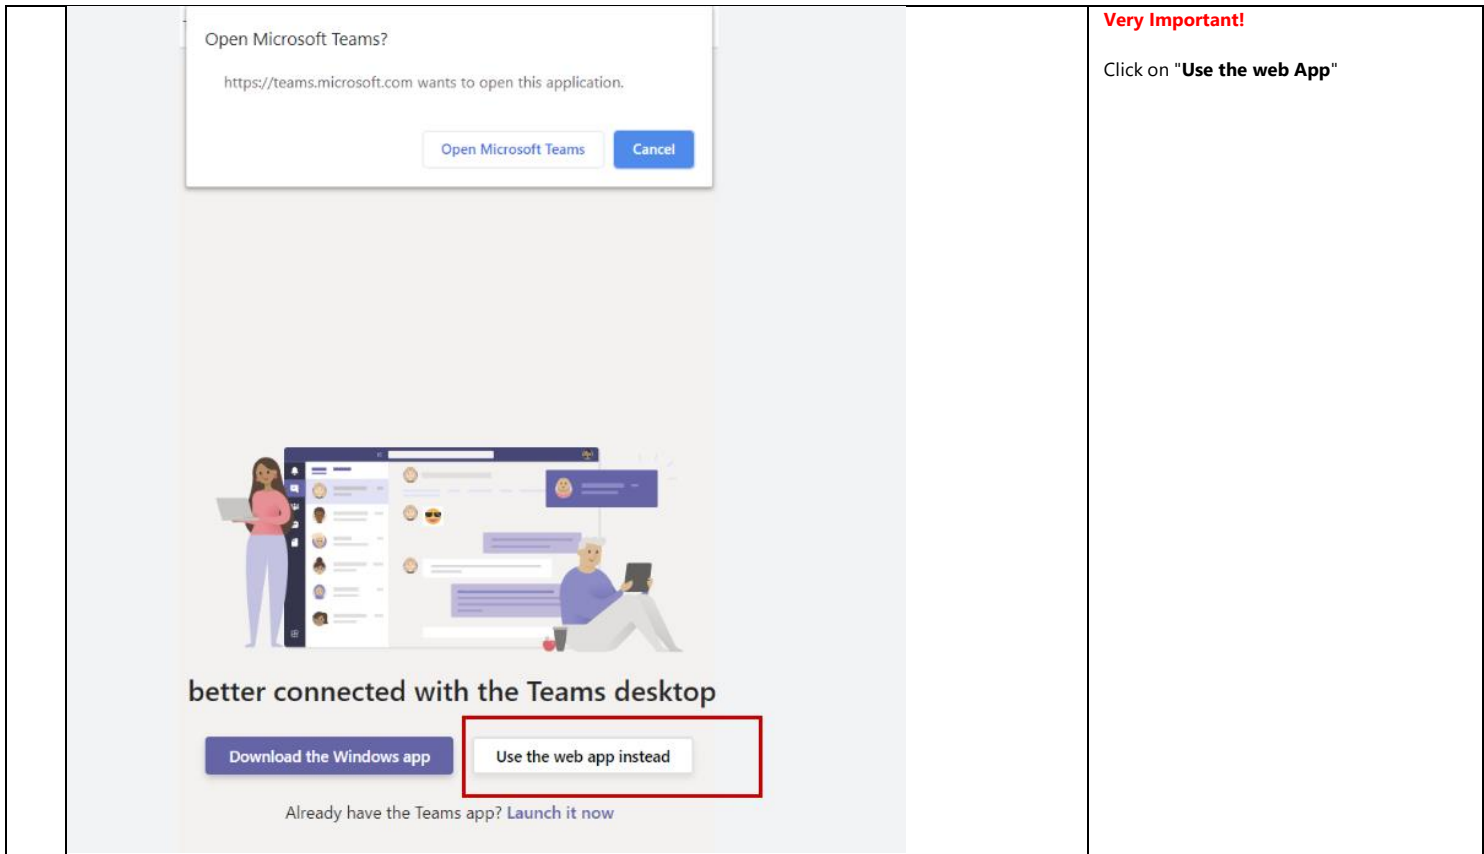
Open Microsoft Teams?

https://teams.microsoft.com wants to open this application.

Open Microsoft Teams

Cancel

better connected with the Teams desktop

Download the Windows app

Use the web app instead

Already have the Teams app? Launch it now

Very Important!

Click on "**Use the web App**"